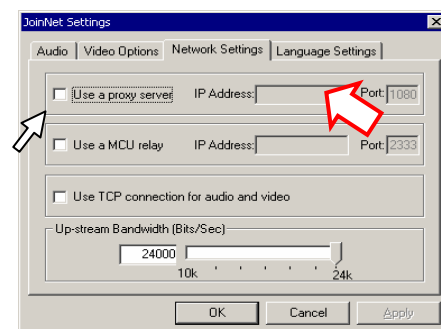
JoinNet Settings

Audio | Video Options | Network Settings | Language Settings

Use a proxy server IP Address: Port: 1080

Use a MCU relay IP Address: Port: 2333

Use TCP connection for audio and video

Up-stream Bandwidth (Bits/Sec)

24000

10k

24k

OK Cancel Apply